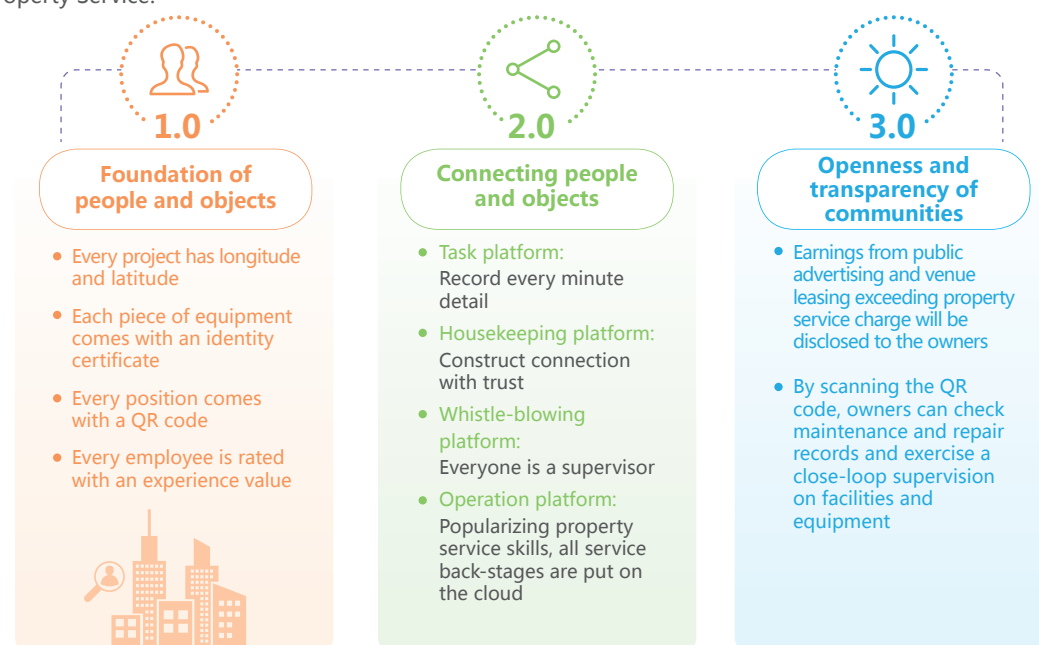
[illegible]perty Service.

1.0

Foundation of people and objects

- Every project has longitude and latitude
- Each piece of equipment comes with an identity certificate
- Every position comes with a QR code
- Every employee is rated with an experience value

2.0

Connecting people and objects

- Task platform:
Record every minute detail
- Housekeeping platform:
Construct connection with trust
- Whistle-blowing platform:
Everyone is a supervisor
- Operation platform:
Popularizing property service skills, all service back-stages are put on the cloud

3.0

Openness and transparency of communities

- Earnings from public advertising and venue leasing exceeding property service charge will be disclosed to the owners
- By scanning the QR code, owners can check maintenance and repair records and exercise a close-loop supervision on facilities and equipment